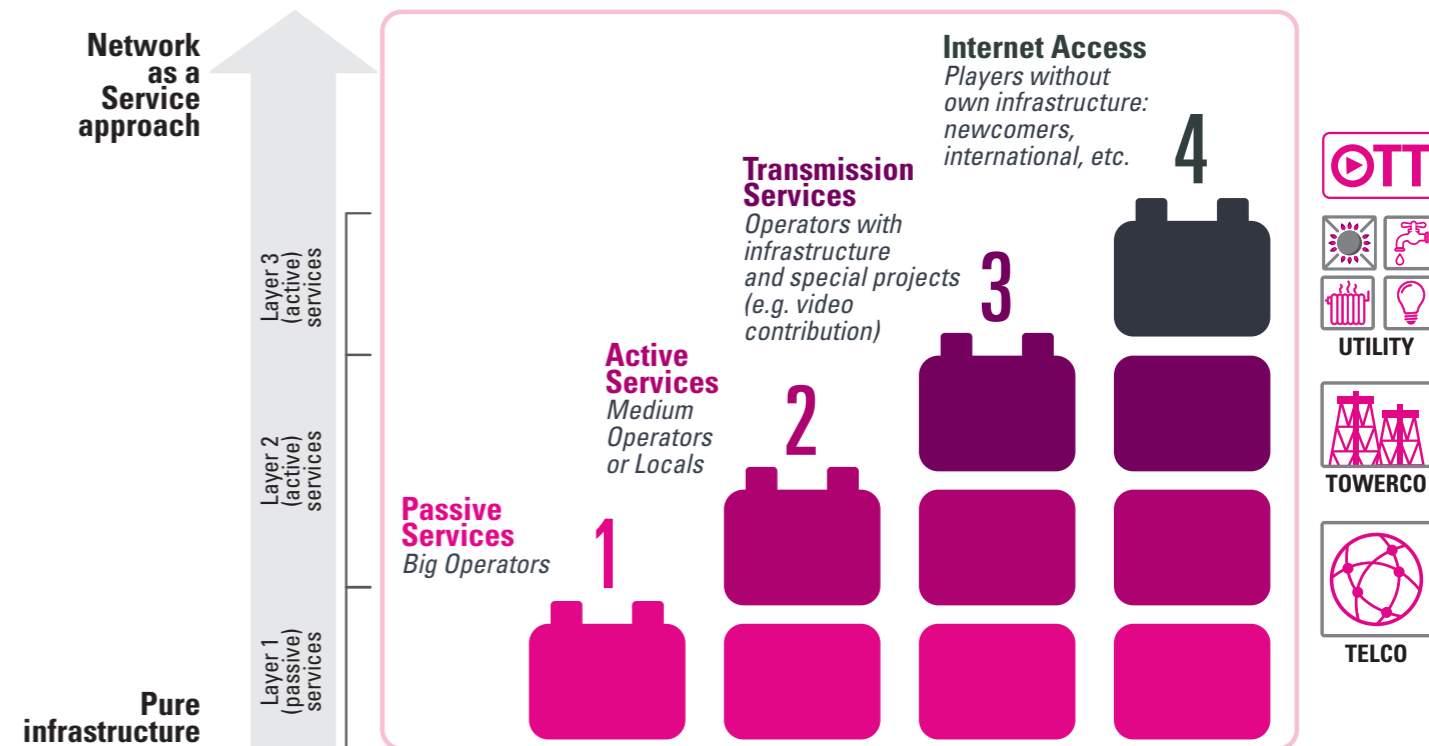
Network as a Service approach

Layer 3 (active) services

Layer 2 (active) services

Layer 1 (passive) services

Pure infrastructure

Internet Access
Players without own infrastructure: newcomers, international, etc.

4

Transmission Services
Operators with infrastructure and special projects (e.g. video contribution)

3

Active Services
Medium Operators or Locals

2

Passive Services
Big Operators

1

OTT

UTILITY

TOWERCO

TELCO